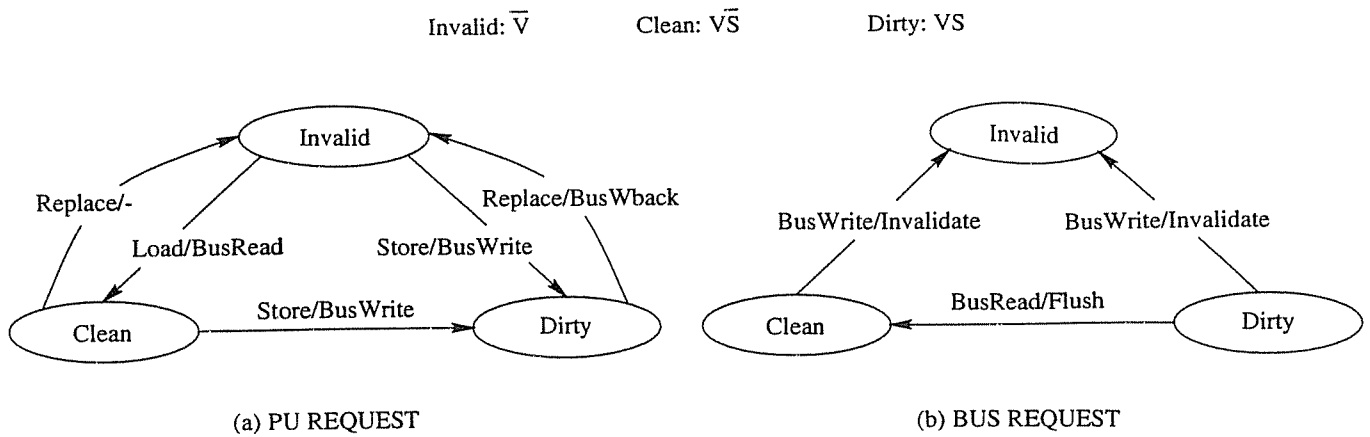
Invalid: $\overline{V}$ Clean: $V\overline{S}$ Dirty: VS

Invalid

Replace/-

Replace/BusWback

Load/BusRead

Store/BusWrite

Clean

Store/BusWrite

Dirty

(a) PU REQUEST

Invalid

BusWrite/Invalidate

BusWrite/Invalidate

BusRead/Flush

Clean

Dirty

(b) BUS REQUEST